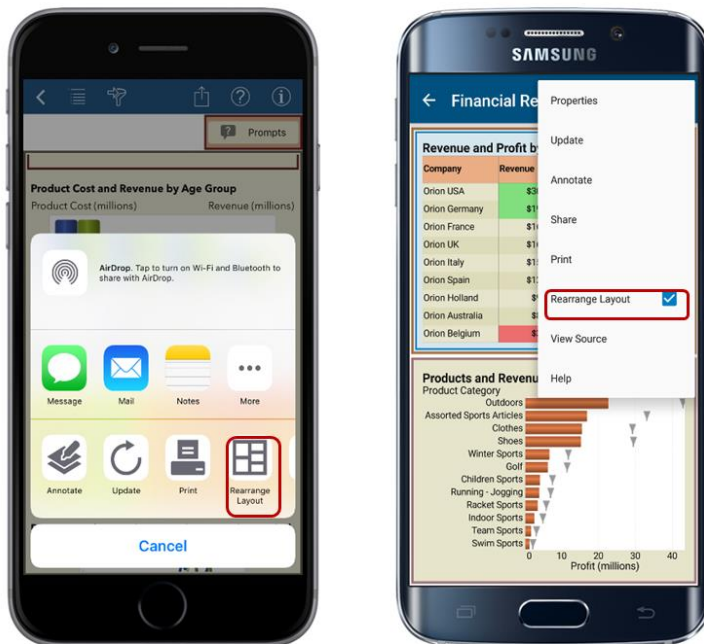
Prompts

Product Cost and Revenue by Age Group

Product Cost (millions)

Revenue (millions)

AirDrop. Tap to turn on Wi-Fi and Bluetooth to share with AirDrop.

Message

Mail

Notes

More

Annotate

Update

Print

Rearrange Layout

Cancel

SAMSUNG

Financial Re

Revenue and Profit b

| Company | Revenue |
|---|---|
| Orion USA | $3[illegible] |
| Orion Germany | $1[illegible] |
| Orion France | $1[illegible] |
| Orion UK | $1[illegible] |
| Orion Italy | $1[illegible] |
| Orion Spain | $1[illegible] |
| Orion Holland | $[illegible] |
| Orion Australia | $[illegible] |
| Orion Belgium | $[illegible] |

Properties

Update

Annotate

Share

Print

Rearrange Layout

View Source

Help

Products and Revenu

Product Category

Outdoors

Assorted Sports Articles

Clothes

Shoes

Winter Sports

Golf

Children Sports

Running - Jogging

Racket Sports

Indoor Sports

Team Sports

Swim Sports

0 10 20 30 40

Profit (millions)